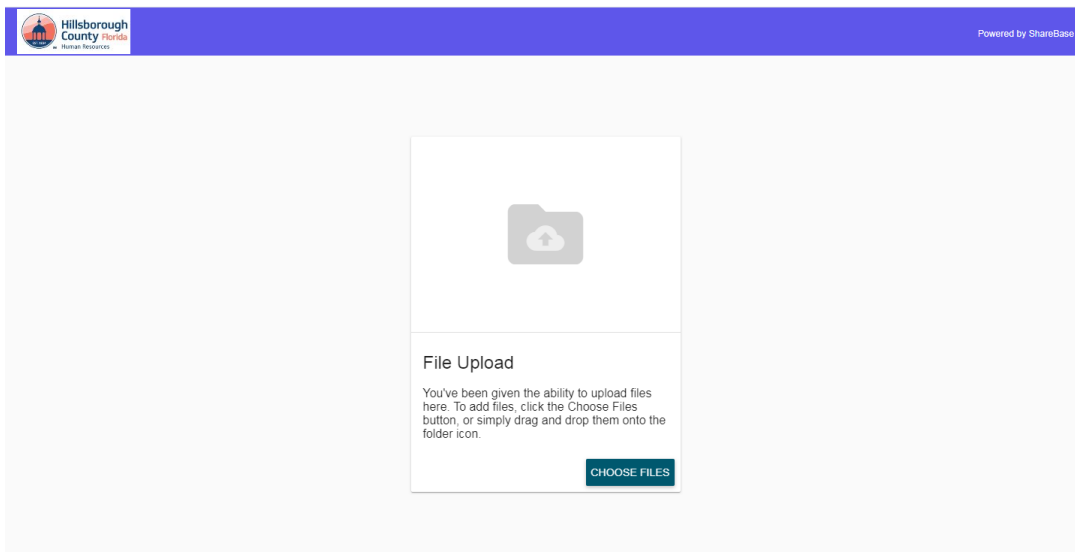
Hillsborough County Florida
Human Resources

Powered by ShareBase

File Upload

You've been given the ability to upload files here. To add files, click the Choose Files button, or simply drag and drop them onto the folder icon.

CHOOSE FILES